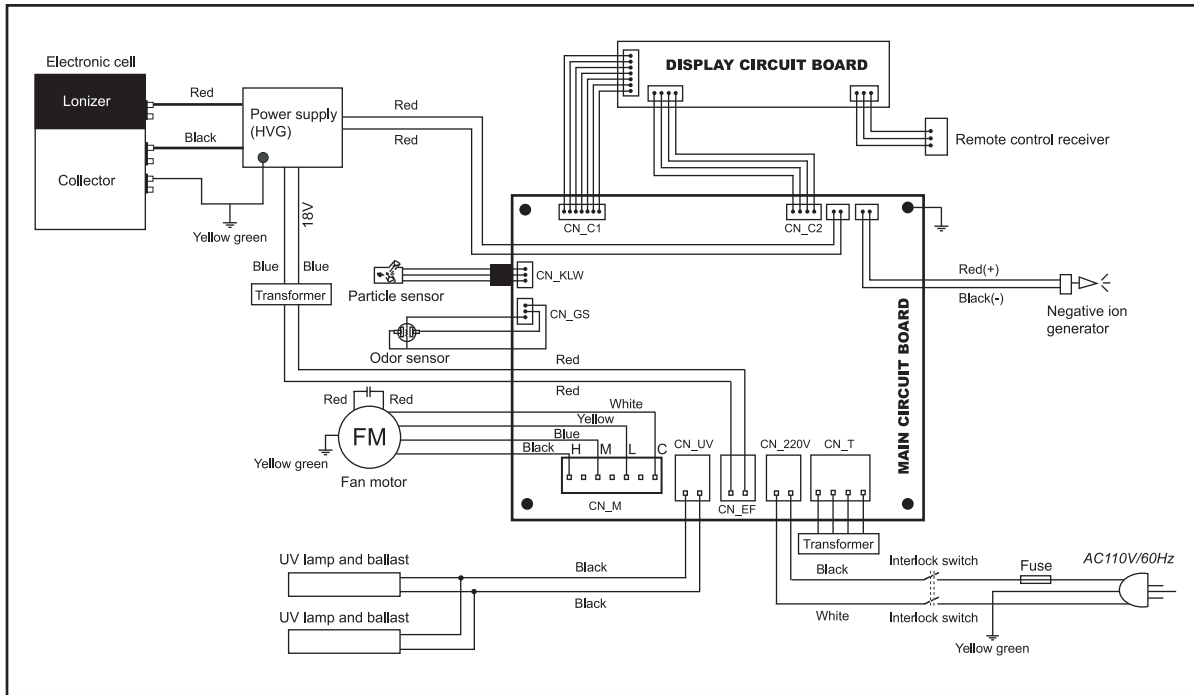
Electronic cell

Lonizer

Collector

Red

Black

Power supply (HVG)

Yellow green

Red

Red

18V

Blue

Blue

Transformer

DISPLAY CIRCUIT BOARD

Remote control receiver

CN_C1

CN_C2

CN_KLW

Particle sensor

CN_GS

Odor sensor

Red

Red

Red(+)

Black(-)

Negative ion generator

MAIN CIRCUIT BOARD

Red

Red

FM

Fan motor

Yellow green

White

Yellow

Blue

Black

H

M

L

C

CN_M

CN_UV

CN_EF

CN_220V

CN_T

Transformer

UV lamp and ballast

UV lamp and ballast

Black

Black

Black

White

Interlock switch

Interlock switch

Fuse

AC110V/60Hz

Yellow green